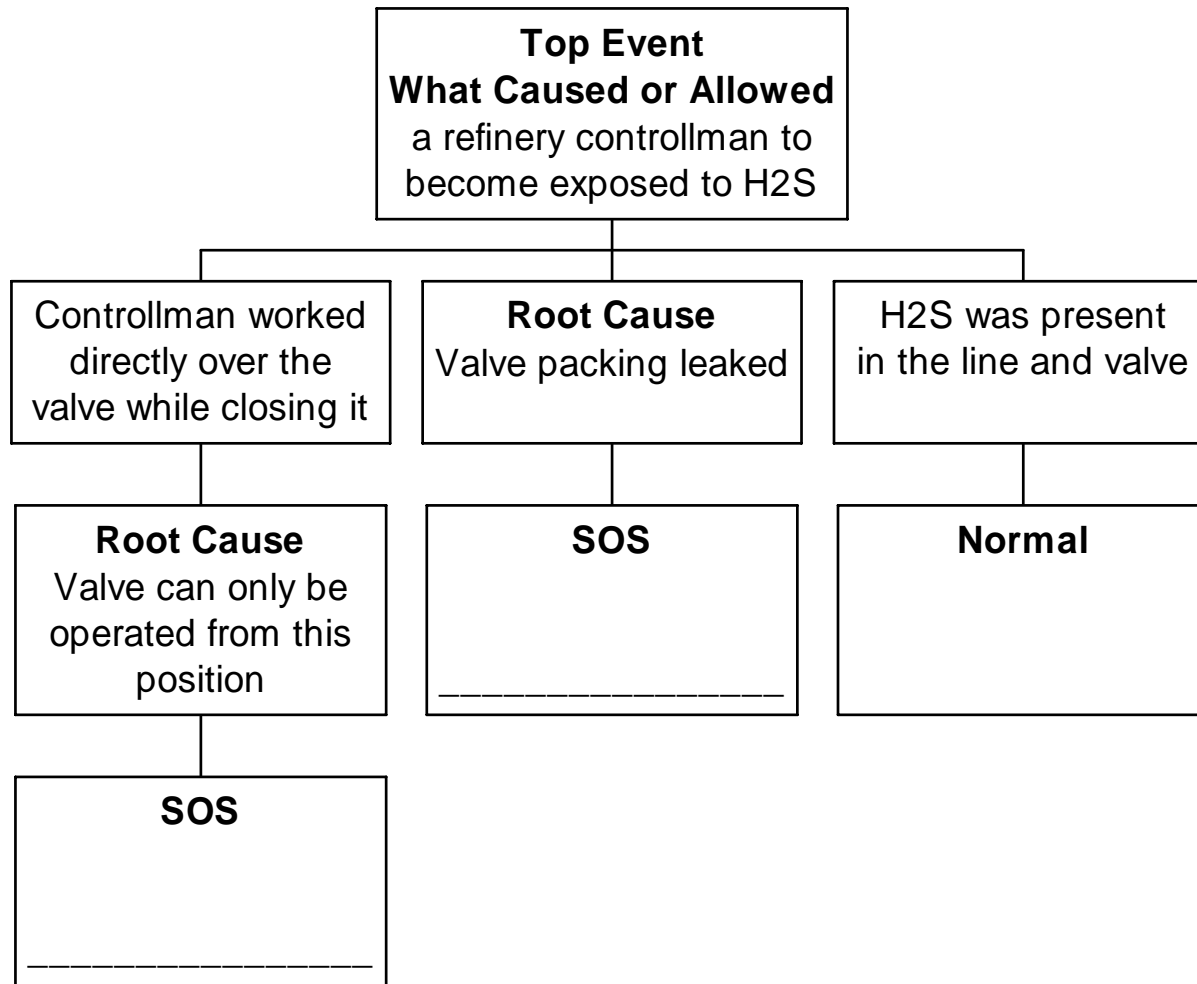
**Top Event**
**What Caused or Allowed**
a refinery controllman to become exposed to H2S

Controllman worked directly over the valve while closing it

**Root Cause**
Valve can only be operated from this position

**SOS**

________________

**Root Cause**
Valve packing leaked

**SOS**

________________

H2S was present in the line and valve

**Normal**